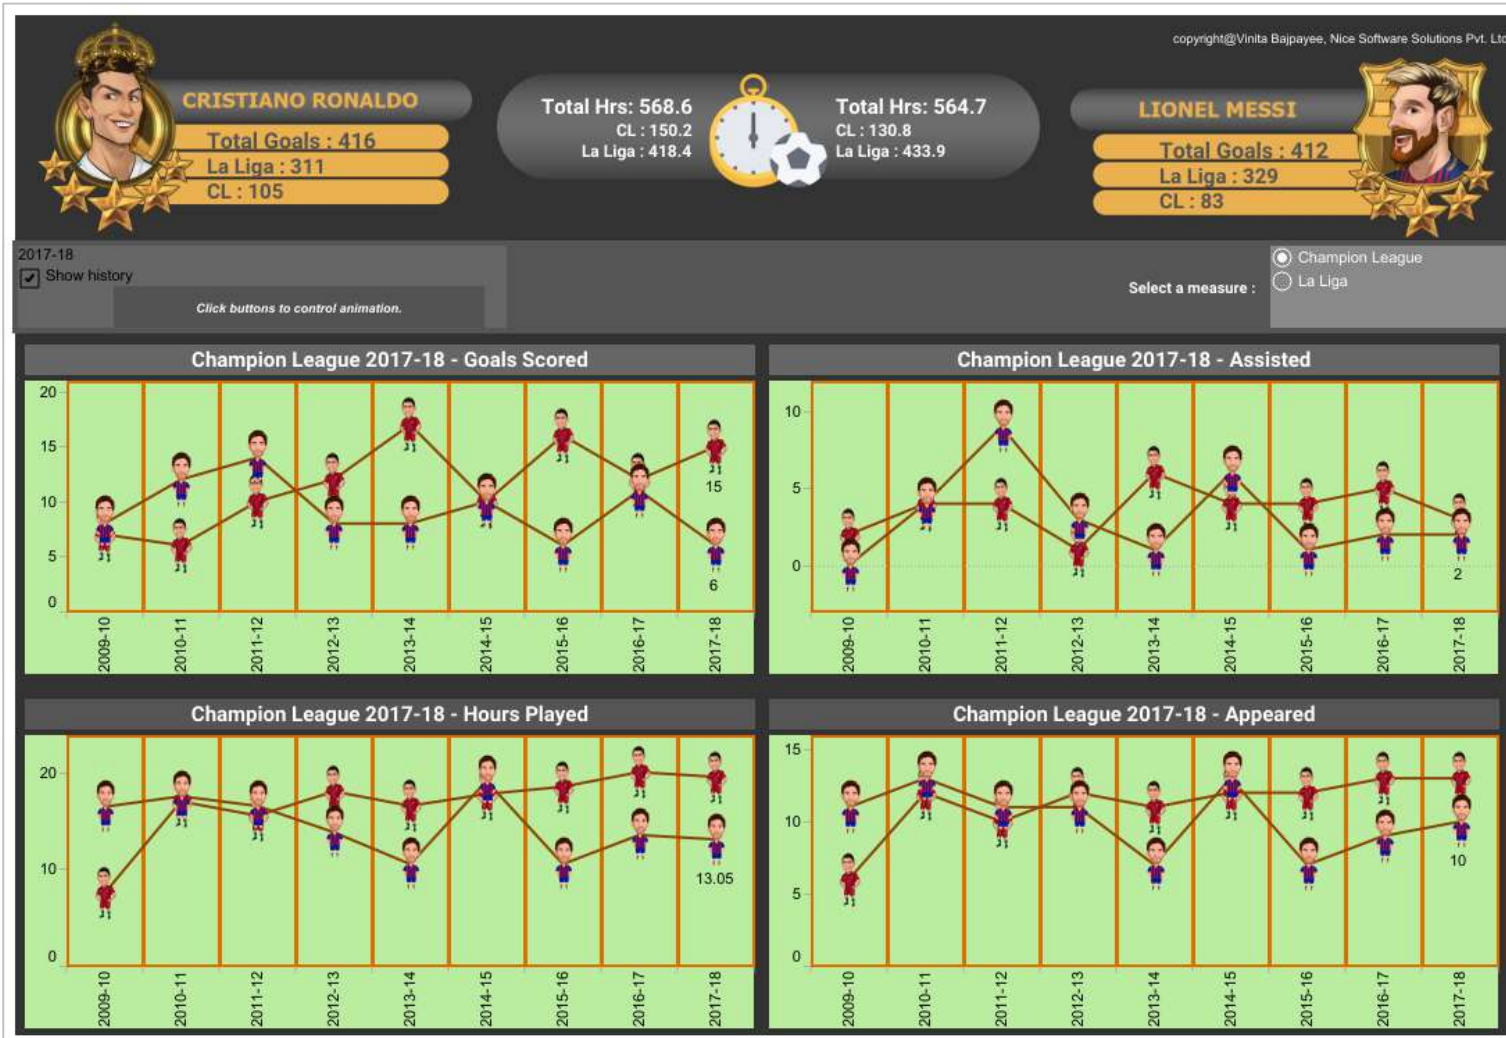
copyright@Vinita Bajpayee, Nice Software Solutions Pvt. Ltd

CRISTIANO RONALDO
Total Goals : 416
La Liga : 311
CL : 105

Total Hrs: 568.6
CL : 150.2
La Liga : 418.4

Total Hrs: 564.7
CL : 130.8
La Liga : 433.9

LIONEL MESSI
Total Goals : 412
La Liga : 329
CL : 83

2017-18
Show history
Click buttons to control animation.

Select a measure :
Champion League
La Liga

Champion League 2017-18 - Goals Scored
20
15
10
5
0
15
6
2009-10 2010-11 2011-12 2012-13 2013-14 2014-15 2015-16 2016-17 2017-18

Champion League 2017-18 - Assisted
10
5
0
2
2009-10 2010-11 2011-12 2012-13 2013-14 2014-15 2015-16 2016-17 2017-18

Champion League 2017-18 - Hours Played
20
10
0
13.05
2009-10 2010-11 2011-12 2012-13 2013-14 2014-15 2015-16 2016-17 2017-18

Champion League 2017-18 - Appeared
15
10
5
0
10
2009-10 2010-11 2011-12 2012-13 2013-14 2014-15 2015-16 2016-17 2017-18